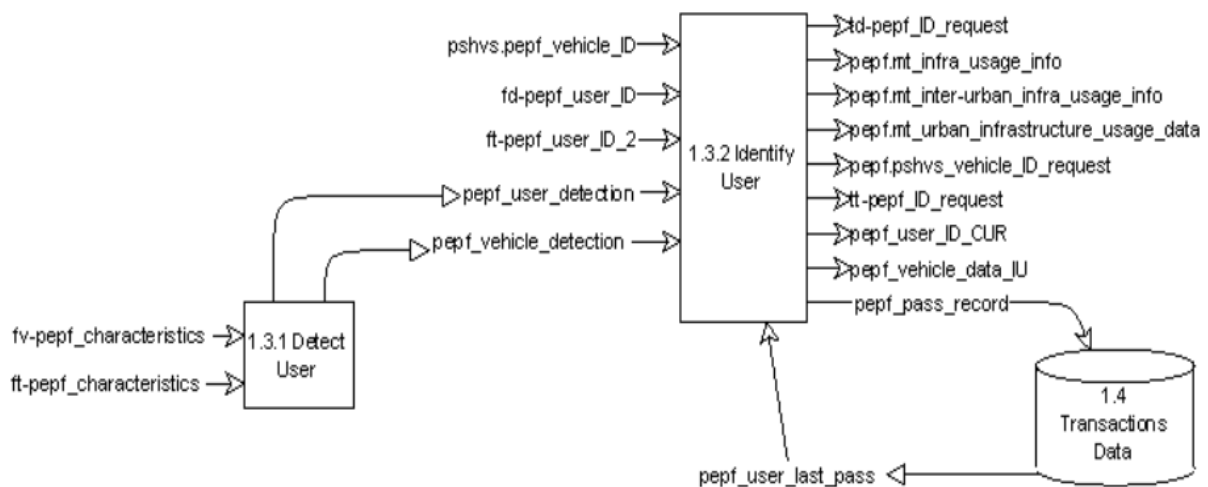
pshvs.pepf_vehicle_ID
fd-pepf_user_ID
ft-pepf_user_ID_2
pepf_user_detection
pepf_vehicle_detection

1.3.2 Identify User

fd-pepf_ID_request
pepf.mt_infra_usage_info
pepf.mt_inter-urban_infra_usage_info
pepf.mt_urban_infrastructure_usage_data
pepf.pshvs_vehicle_ID_request
ft-pepf_ID_request
pepf_user_ID_CUR
pepf_vehicle_data_IU
pepf_pass_record

fv-pepf_characteristics
ft-pepf_characteristics

1.3.1 Detect User

1.4 Transactions Data

pepf_user_last_pass